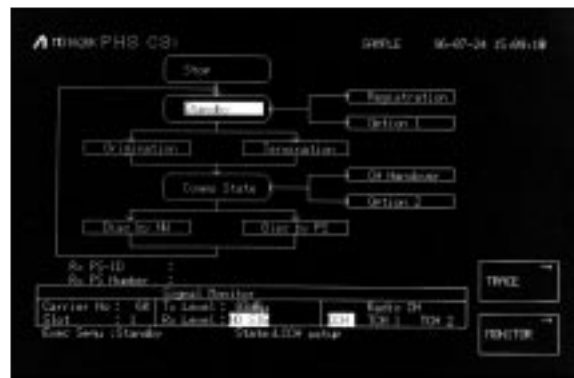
ANRITSU PHS CS

SAMPLE 96-07-24 15:08:10

Stop

Standby

Registration

Option 1

Origination

Termination

Comms State

CH Handover

Option 2

Disc by NW

Disc by PS

Rx PS-ID :
Rx PS Number :

Signal Monitor

Carrier No : 08
Slot : 1

Tx Level : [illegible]
Rx Level : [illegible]

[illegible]

Radio CH
TCH 1 TCH 2

Comms Seq :Standby

State:LCCH setup

TRACE

MONITOR